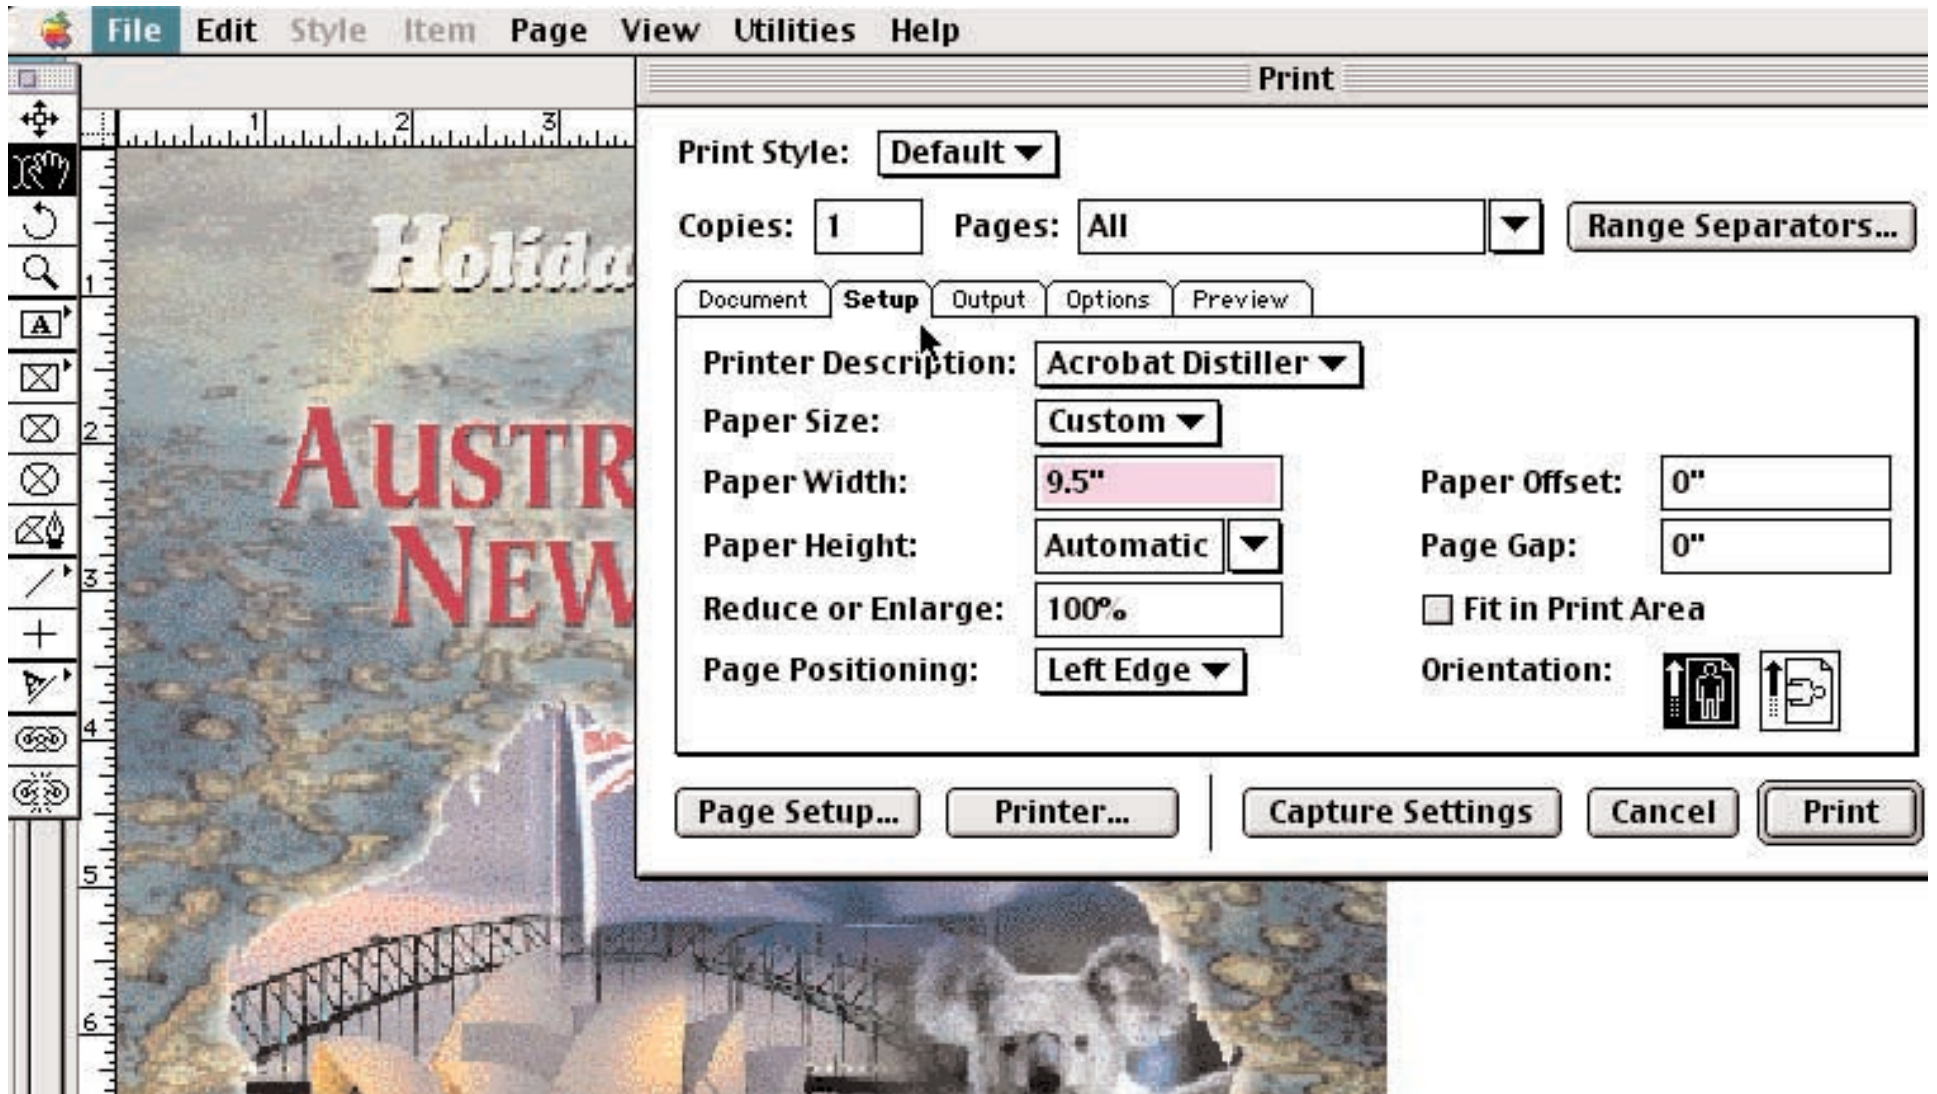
File Edit Style Item Page View Utilities Help

1 2 3

1 2 3 4 5 6

Holida

AUSTR NEW

Print

Print Style: Default

Copies: 1 Pages: All Range Separators...

Document Setup Output Options Preview

Printer Description: Acrobat Distiller

Paper Size: Custom

Paper Width: 9.5"

Paper Offset: 0"

Paper Height: Automatic

Page Gap: 0"

Reduce or Enlarge: 100%

Fit in Print Area

Page Positioning: Left Edge

Orientation:

Page Setup... Printer... Capture Settings Cancel Print